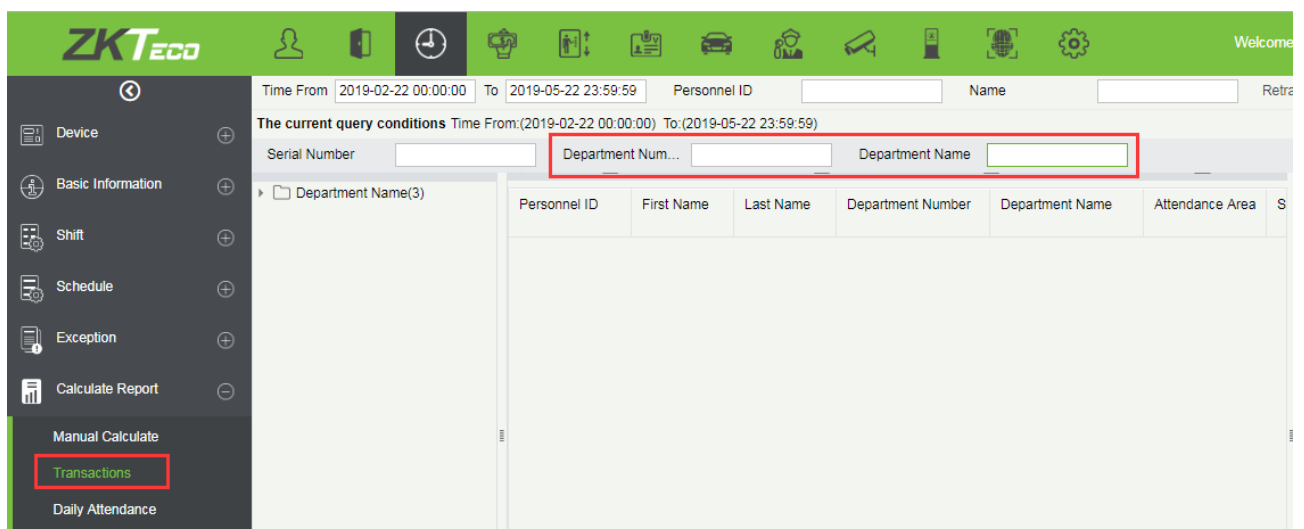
ZKTeco

Welcome

Time From 2019-02-22 00:00:00 To 2019-05-22 23:59:59 Personnel ID Name Retra

The current query conditions Time From:(2019-02-22 00:00:00) To:(2019-05-22 23:59:59)

Serial Number Department Num... Department Name

Device

Basic Information

Shift

Schedule

Exception

Calculate Report

Manual Calculate

Transactions

Daily Attendance

Department Name(3)

| Personnel ID | First Name | Last Name | Department Number | Department Name | Attendance Area | S |
|---|---|---|---|---|---|---|